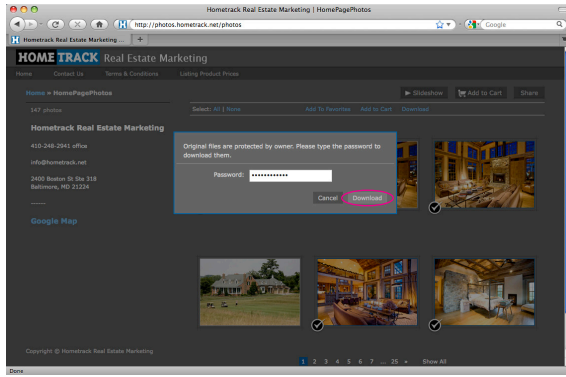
Hometrack Real Estate Marketing | HomePagePhotos

http://photos.hometrack.net/photos

Google

Hometrack Real Estate Marketing ...

HOME TRACK Real Estate Marketing

Home Contact Us Terms & Conditions Listing Product Prices

Home » HomePagePhotos

Slideshow Add to Cart Share

147 photos

Select: All | None Add To Favorites Add to Cart Download

Hometrack Real Estate Marketing

410-248-2941 office

info@hometrack.net

2400 Boston St Ste 318
Baltimore, MD 21224

Google Map

Original files are protected by owner. Please type the password to download them.

Password: •••••••••••••

Cancel Download

Copyright © Hometrack Real Estate Marketing

1 2 3 4 5 6 7 ... 25 » Show All

Done